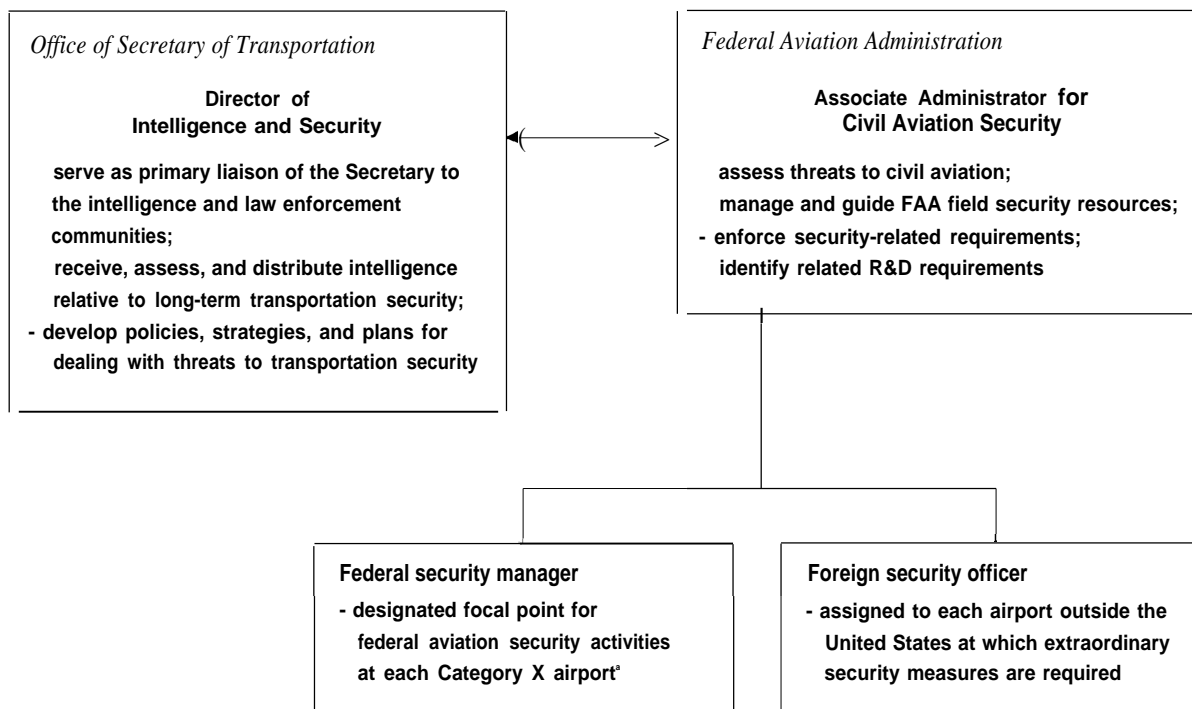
Office of Secretary of Transportation

Director of Intelligence and Security

serve as primary liaison of the Secretary to the intelligence and law enforcement communities;
receive, assess, and distribute intelligence relative to long-term transportation security;
- develop policies, strategies, and plans for dealing with threats to transportation security

Federal Aviation Administration

Associate Administrator for Civil Aviation Security

assess threats to civil aviation;
manage and guide FAA field security resources;
- enforce security-related requirements;
identify related R&D requirements

Federal security manager
- designated focal point for federal aviation security activities at each Category X airport$^a$

Foreign security officer
- assigned to each airport outside the United States at which extraordinary security measures are required